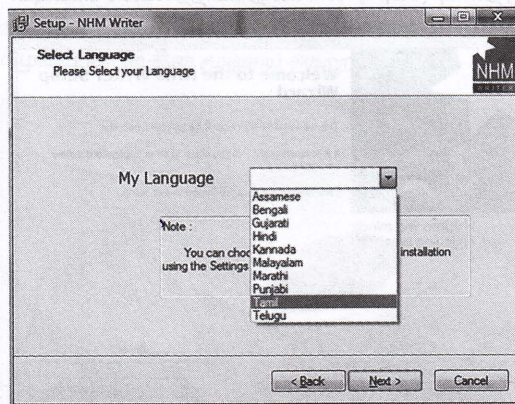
Setup - NHM Writer

Select Language
Please Select your Language

NHM
WRITER

My Language

Assamese
Bengali
Gujarati
Hindi
Kannada
Malayalam
Marathi
Punjabi
Tamil
Telugu

Note :

You can choo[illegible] installation using the Settings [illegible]

< Back
Next >
Cancel